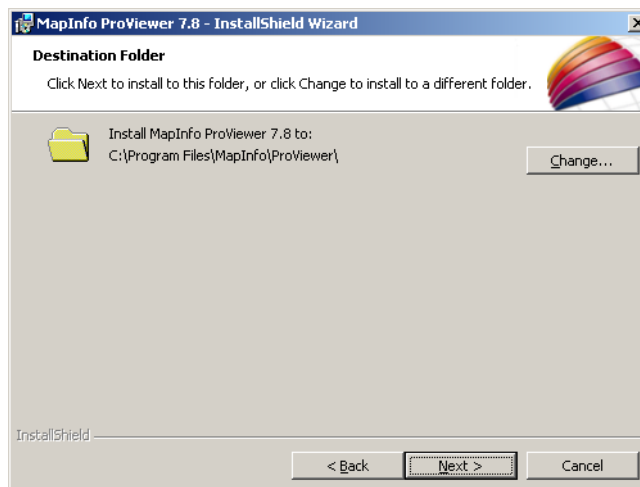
MapInfo ProViewer 7.8 - InstallShield Wizard

Destination Folder

Click Next to install to this folder, or click Change to install to a different folder.

Install MapInfo ProViewer 7.8 to:
C:\Program Files\MapInfo\ProViewer\

Change...

InstallShield

< Back

Next >

Cancel